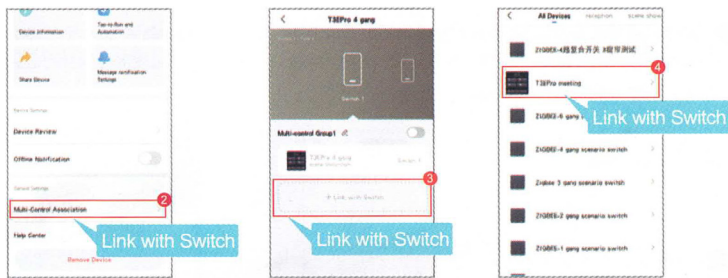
Device Information

Tap-to-Run and Automation

Share Device

Message notification Settings

Device Settings

Device Review

Offline Notification

General Settings

Multi-Control Association

2

Help Center

Link with Switch

Remove Device

<

T3EPro 4 gang

Switch 1

Multi-control Group1

T3EPro 4 gang

Switch 1

+ Link with Switch

3

Link with Switch

<

All Devices

ZIGBEE-4路复合开关 8键常测试

T3EPro meeting

4

ZIGBEE-6 gang

Link with Switch

ZIGBEE-4 gang scenario switch

Zigbee 3 gang scenario switch

ZIGBEE-2 gang scenario switch

ZIGBEE-1 gang scenario switch